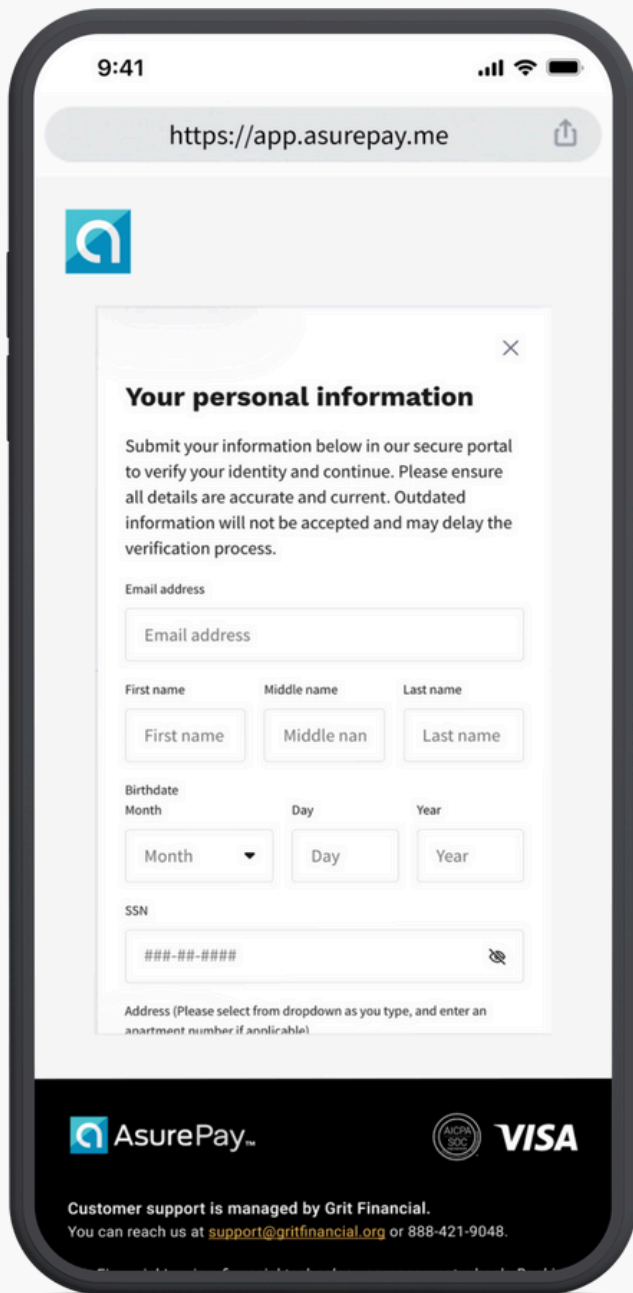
9:41

https://app.asurepay.me

×

Your personal information

Submit your information below in our secure portal to verify your identity and continue. Please ensure all details are accurate and current. Outdated information will not be accepted and may delay the verification process.

Email address

Email address

First name

Middle name

Last name

First name

Middle nan

Last name

Birthdate

Month

Day

Year

Month

Day

Year

SSN

###-##-####

Address (Please select from dropdown as you type, and enter an apartment number if applicable)

AsurePay™

AICPA SOC

VISA

Customer support is managed by Grit Financial.

You can reach us at support@gritfinancial.org or 888-421-9048.

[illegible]